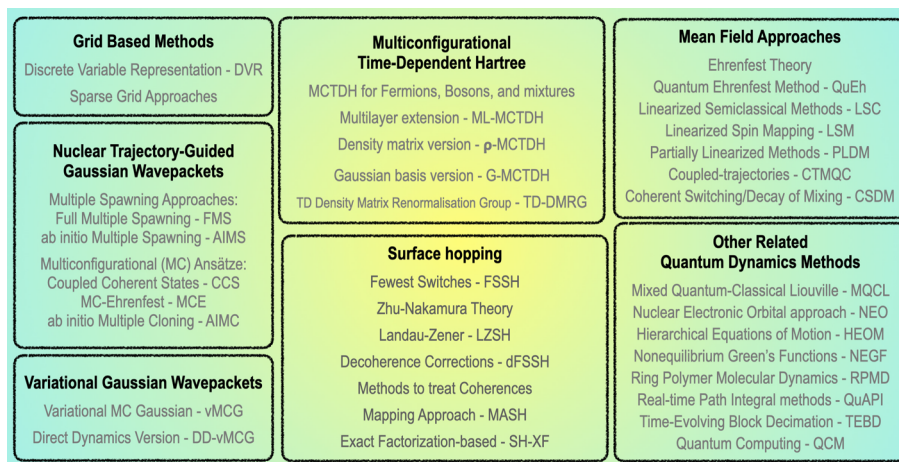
Grid Based Methods
Discrete Variable Representation - DVR
Sparse Grid Approaches

Nuclear Trajectory-Guided Gaussian Wavepackets
Multiple Spawning Approaches:
Full Multiple Spawning - FMS
ab initio Multiple Spawning - AIMS
Multiconfigurational (MC) Ansätze:
Coupled Coherent States - CCS
MC-Ehrenfest - MCE
ab initio Multiple Cloning - AIMC

Variational Gaussian Wavepackets
Variational MC Gaussian - vMCG
Direct Dynamics Version - DD-vMCG

Multiconfigurational Time-Dependent Hartree
MCTDH for Fermions, Bosons, and mixtures
Multilayer extension - ML-MCTDH
Density matrix version - ρ-MCTDH
Gaussian basis version - G-MCTDH
TD Density Matrix Renormalisation Group - TD-DMRG

Surface hopping
Fewest Switches - FSSH
Zhu-Nakamura Theory
Landau-Zener - LZSH
Decoherence Corrections - dFSSH
Methods to treat Coherences
Mapping Approach - MASH
Exact Factorization-based - SH-XF

Mean Field Approaches
Ehrenfest Theory
Quantum Ehrenfest Method - QuEh
Linearized Semiclassical Methods - LSC
Linearized Spin Mapping - LSM
Partially Linearized Methods - PLDM
Coupled-trajectories - CTMQC
Coherent Switching/Decay of Mixing - CSDM

Other Related Quantum Dynamics Methods
Mixed Quantum-Classical Liouville - MQCL
Nuclear Electronic Orbital approach - NEO
Hierarchical Equations of Motion - HEOM
Nonequilibrium Green's Functions - NEGF
Ring Polymer Molecular Dynamics - RPMD
Real-time Path Integral methods - QuAPI
Time-Evolving Block Decimation - TEBD
Quantum Computing - QCM